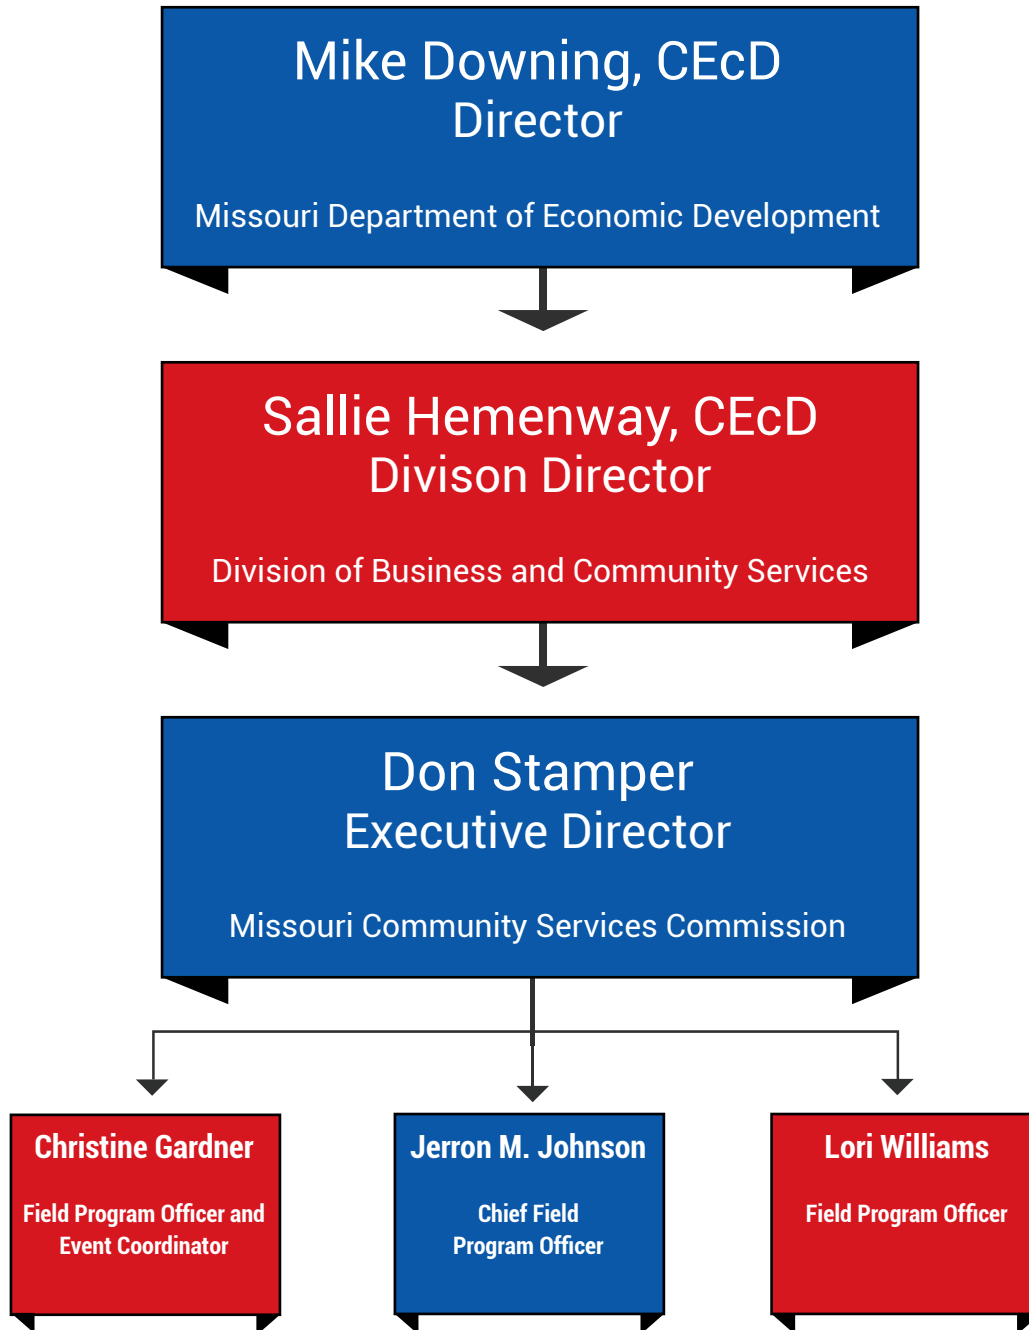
Mike Downing, CEcD
Director

Missouri Department of Economic Development

Sallie Hemenway, CEcD
Divison Director

Division of Business and Community Services

Don Stamper
Executive Director

Missouri Community Services Commission

Christine Gardner

Field Program Officer and Event Coordinator

Jerron M. Johnson

Chief Field Program Officer

Lori Williams

Field Program Officer